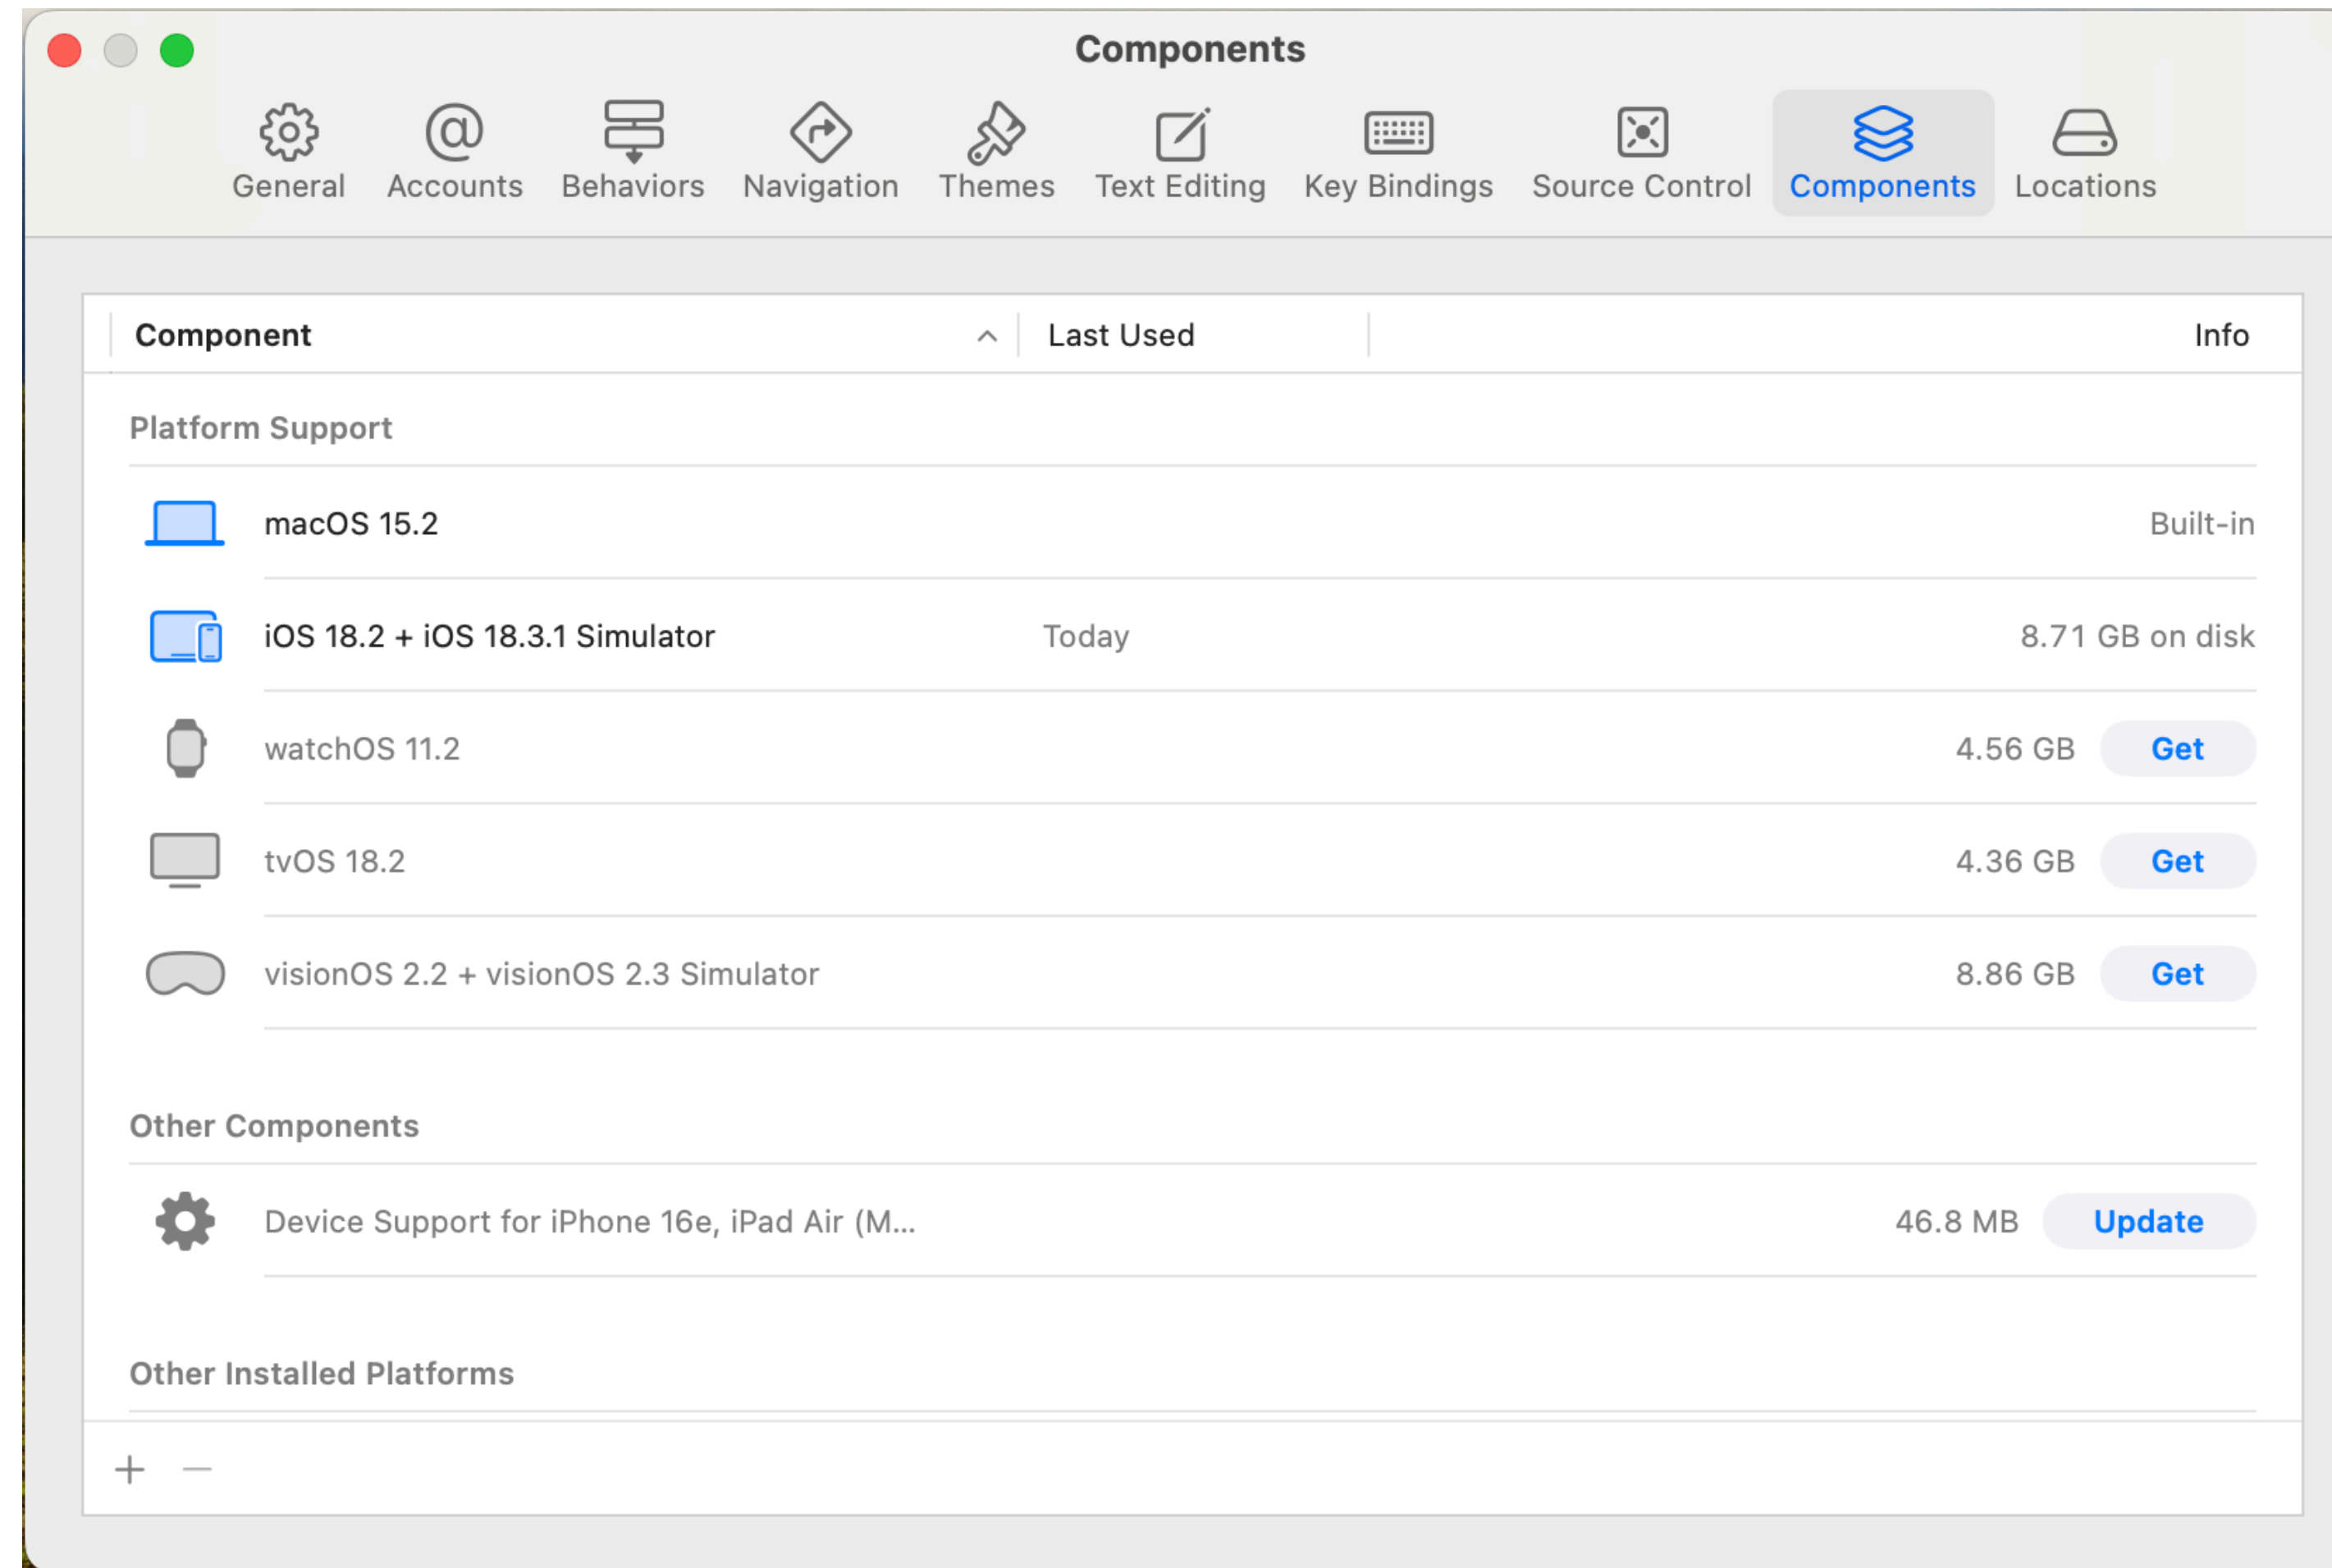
Components

General Accounts Behaviors Navigation Themes Text Editing Key Bindings Source Control Components Locations

| Component | Last Used | Info |
|---|---|---|
| **Platform Support** | | |
| macOS 15.2 | | Built-in |
| iOS 18.2 + iOS 18.3.1 Simulator | Today | 8.71 GB on disk |
| watchOS 11.2 | | 4.56 GB Get |
| tvOS 18.2 | | 4.36 GB Get |
| visionOS 2.2 + visionOS 2.3 Simulator | | 8.86 GB Get |
| **Other Components** | | |
| Device Support for iPhone 16e, iPad Air (M... | | 46.8 MB Update |
| **Other Installed Platforms** | | |

+ −